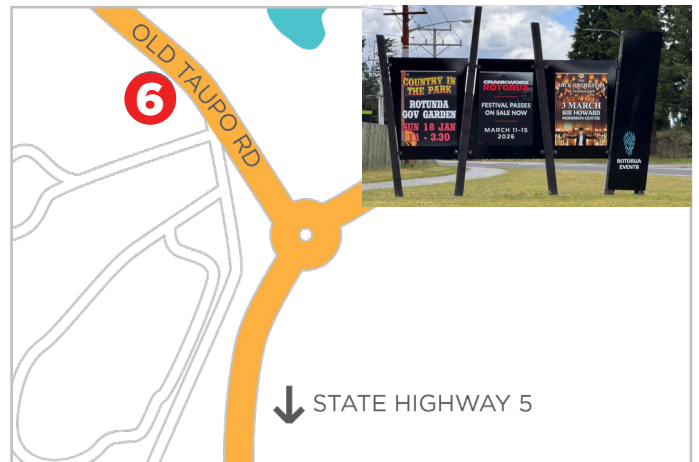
OLD TAUPO RD

6

COUNTRY IN THE PARK

ROTUNDA GOV GARDEN

SUN 18 JAN - 3.30

CRANKWORX ROTORUA

FESTIVAL PASSES ON SALE NOW

MARCH 11-15 2026

THE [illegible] ORCHESTRA

3 MARCH

SIR HOWARD MORRISON CENTRE

ROTORUA EVENTS

↓ STATE HIGHWAY 5